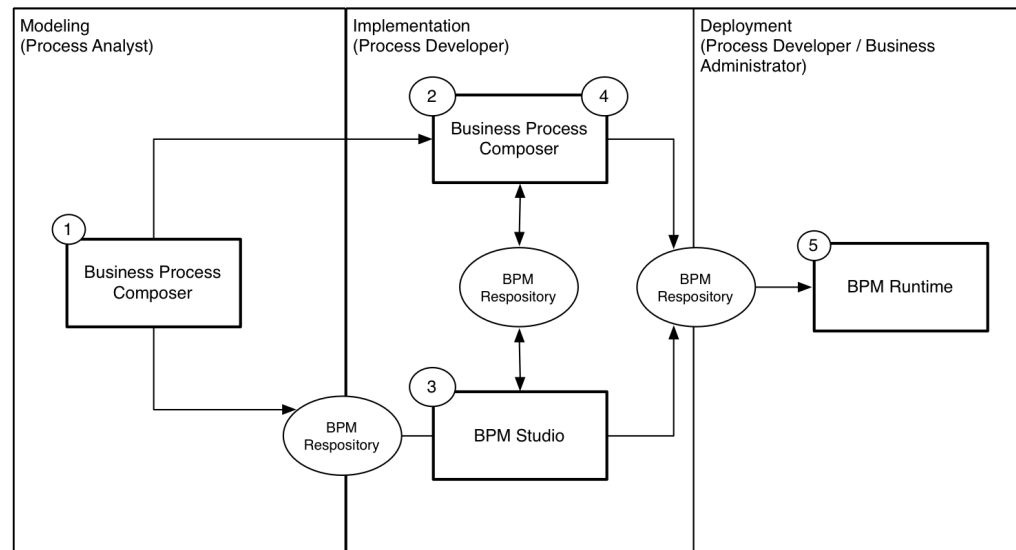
Modeling
(Process Analyst)

Implementation
(Process Developer)

Deployment
(Process Developer / Business Administrator)

2

4

Business Process Composer

1

Business Process Composer

BPM Respository

BPM Respository

5

BPM Runtime

3

BPM Respository

BPM Studio